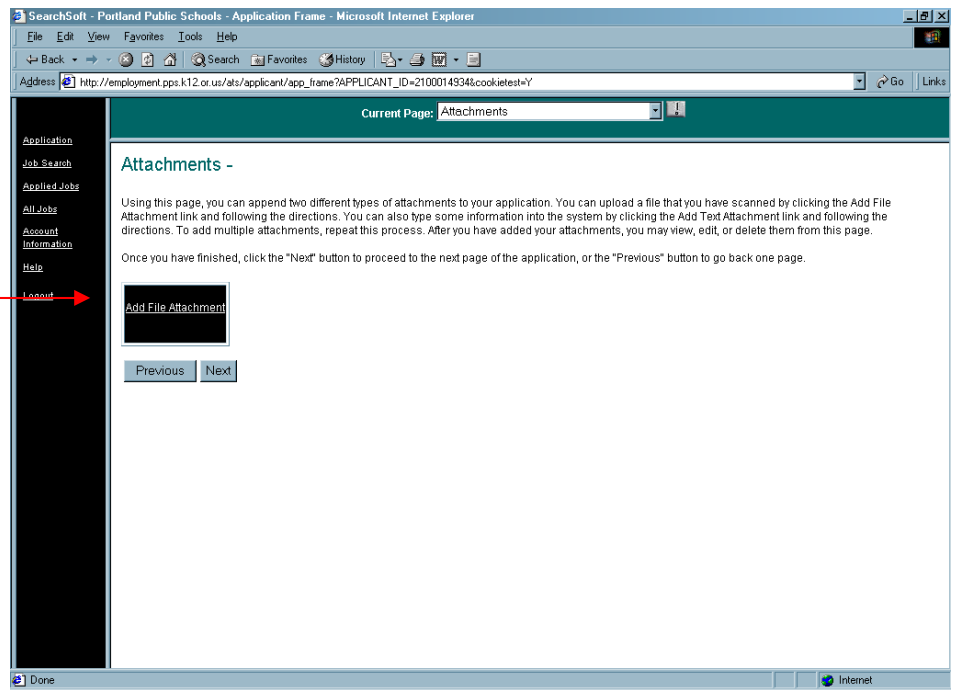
SearchSoft - Portland Public Schools - Application Frame - Microsoft Internet Explorer

File Edit View Favorites Tools Help

Back Search Favorites History

Address http://employment.pps.k12.or.us/ats/applicant/app_frame?APPLICANT_ID=2100014934&cookietest=Y

Go Links

Current Page: Attachments

Application
Job Search
Applied Jobs
All Jobs
Account Information
Help
Logout

Attachments -

Using this page, you can append two different types of attachments to your application. You can upload a file that you have scanned by clicking the Add File Attachment link and following the directions. You can also type some information into the system by clicking the Add Text Attachment link and following the directions. To add multiple attachments, repeat this process. After you have added your attachments, you may view, edit, or delete them from this page.

Once you have finished, click the "Next" button to proceed to the next page of the application, or the "Previous" button to go back one page.

Add File Attachment

Previous Next

Done

Internet